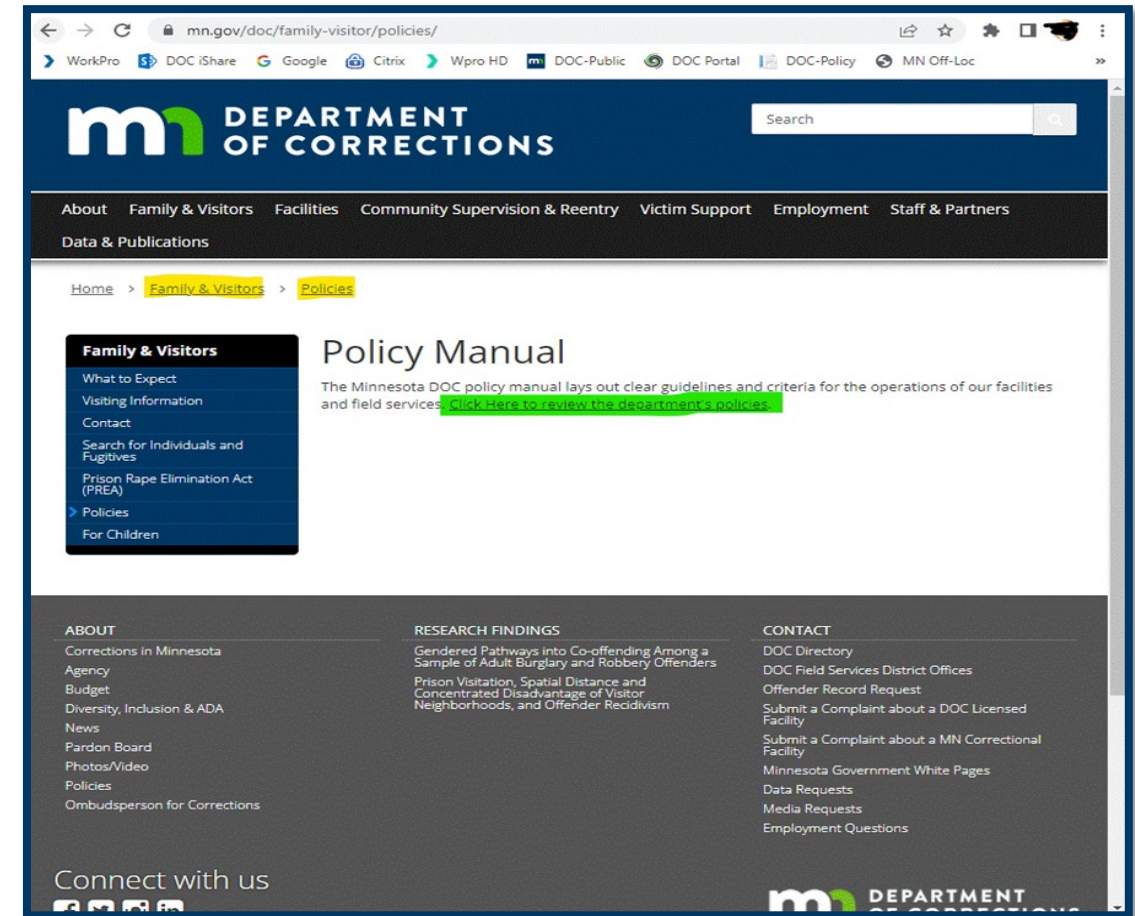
mn.gov/doc/family-visitor/policies/

WorkPro DOC iShare Google Citrix Wpro HD DOC-Public DOC Portal DOC-Policy MN Off-Loc

DEPARTMENT OF CORRECTIONS

Search

About Family & Visitors Facilities Community Supervision & Reentry Victim Support Employment Staff & Partners Data & Publications

Home > Family & Visitors > Policies

Family & Visitors
What to Expect
Visiting Information
Contact
Search for Individuals and Fugitives
Prison Rape Elimination Act (PREA)
Policies
For Children

Policy Manual

The Minnesota DOC policy manual lays out clear guidelines and criteria for the operations of our facilities and field services. Click Here to review the department's policies.

ABOUT
Corrections in Minnesota
Agency
Budget
Diversity, Inclusion & ADA
News
Pardon Board
Photos/Video
Policies
Ombudsperson for Corrections

RESEARCH FINDINGS
Gendered Pathways into Co-offending Among a Sample of Adult Burglary and Robbery Offenders
Prison Visitation, Spatial Distance and Concentrated Disadvantage of Visitor Neighborhoods, and Offender Recidivism

CONTACT
DOC Directory
DOC Field Services District Offices
Offender Record Request
Submit a Complaint about a DOC Licensed Facility
Submit a Complaint about a MN Correctional Facility
Minnesota Government White Pages
Data Requests
Media Requests
Employment Questions

Connect with us

DEPARTMENT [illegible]